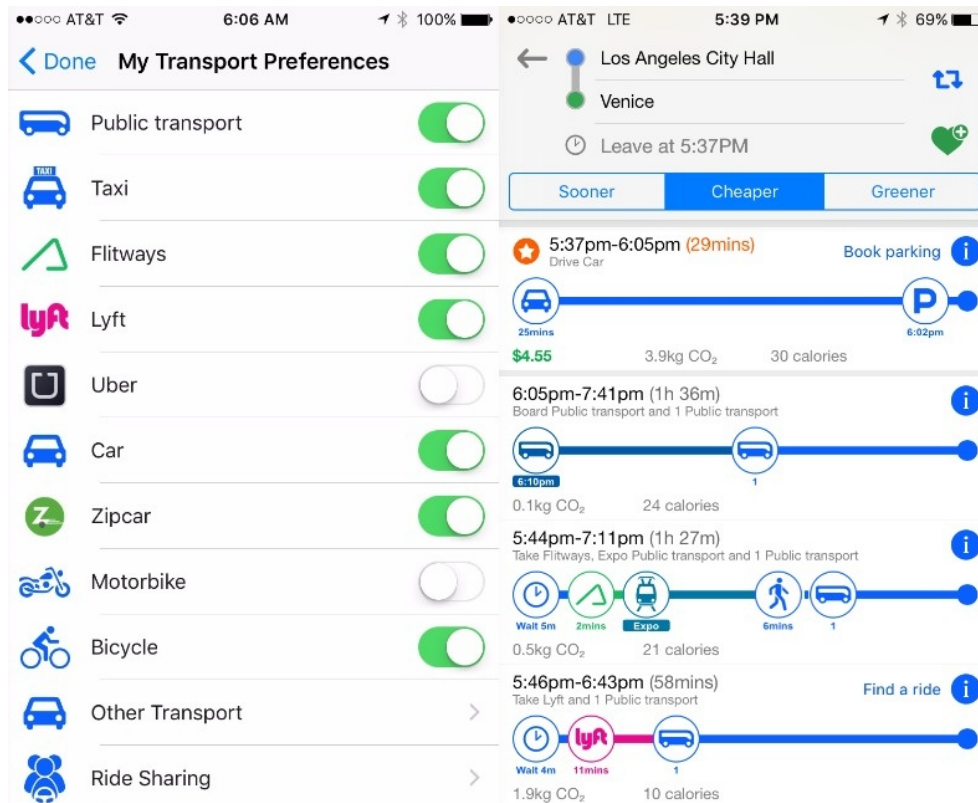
●●○○○ AT&T 6:06 AM 100%

Done My Transport Preferences

Public transport

TAXI
Taxi

Flitways

lyft
Lyft

Uber

Car

Zipcar

Motorbike

Bicycle

Other Transport

Ride Sharing

●○○○○ AT&T LTE 5:39 PM 69%

Los Angeles City Hall

Venice

Leave at 5:37PM

Sooner | Cheaper | Greener

5:37pm-6:05pm (29mins)
Drive Car
Book parking
25mins
6:02pm
$4.55 3.9kg $CO_2$ 30 calories

6:05pm-7:41pm (1h 36m)
Board Public transport and 1 Public transport
6:10pm
1
0.1kg $CO_2$ 24 calories

5:44pm-7:11pm (1h 27m)
Take Flitways, Expo Public transport and 1 Public transport
Wait 5m 2mins Expo 6mins 1
0.5kg $CO_2$ 21 calories

5:46pm-6:43pm (58mins)
Take Lyft and 1 Public transport
Find a ride
lyft
Wait 4m 11mins 1
1.9kg $CO_2$ 10 calories